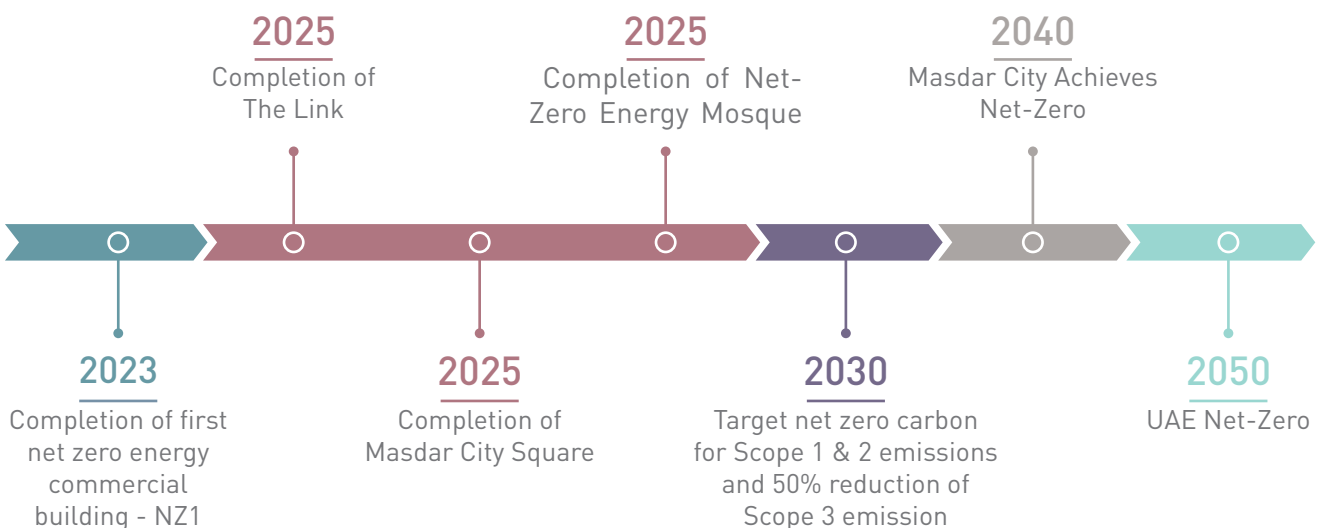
2023
Completion of first net zero energy commercial building - NZ1

2025
Completion of The Link

2025
Completion of Masdar City Square

2025
Completion of Net-Zero Energy Mosque

2030
Target net zero carbon for Scope 1 & 2 emissions and 50% reduction of Scope 3 emission

2040
Masdar City Achieves Net-Zero

2050
UAE Net-Zero